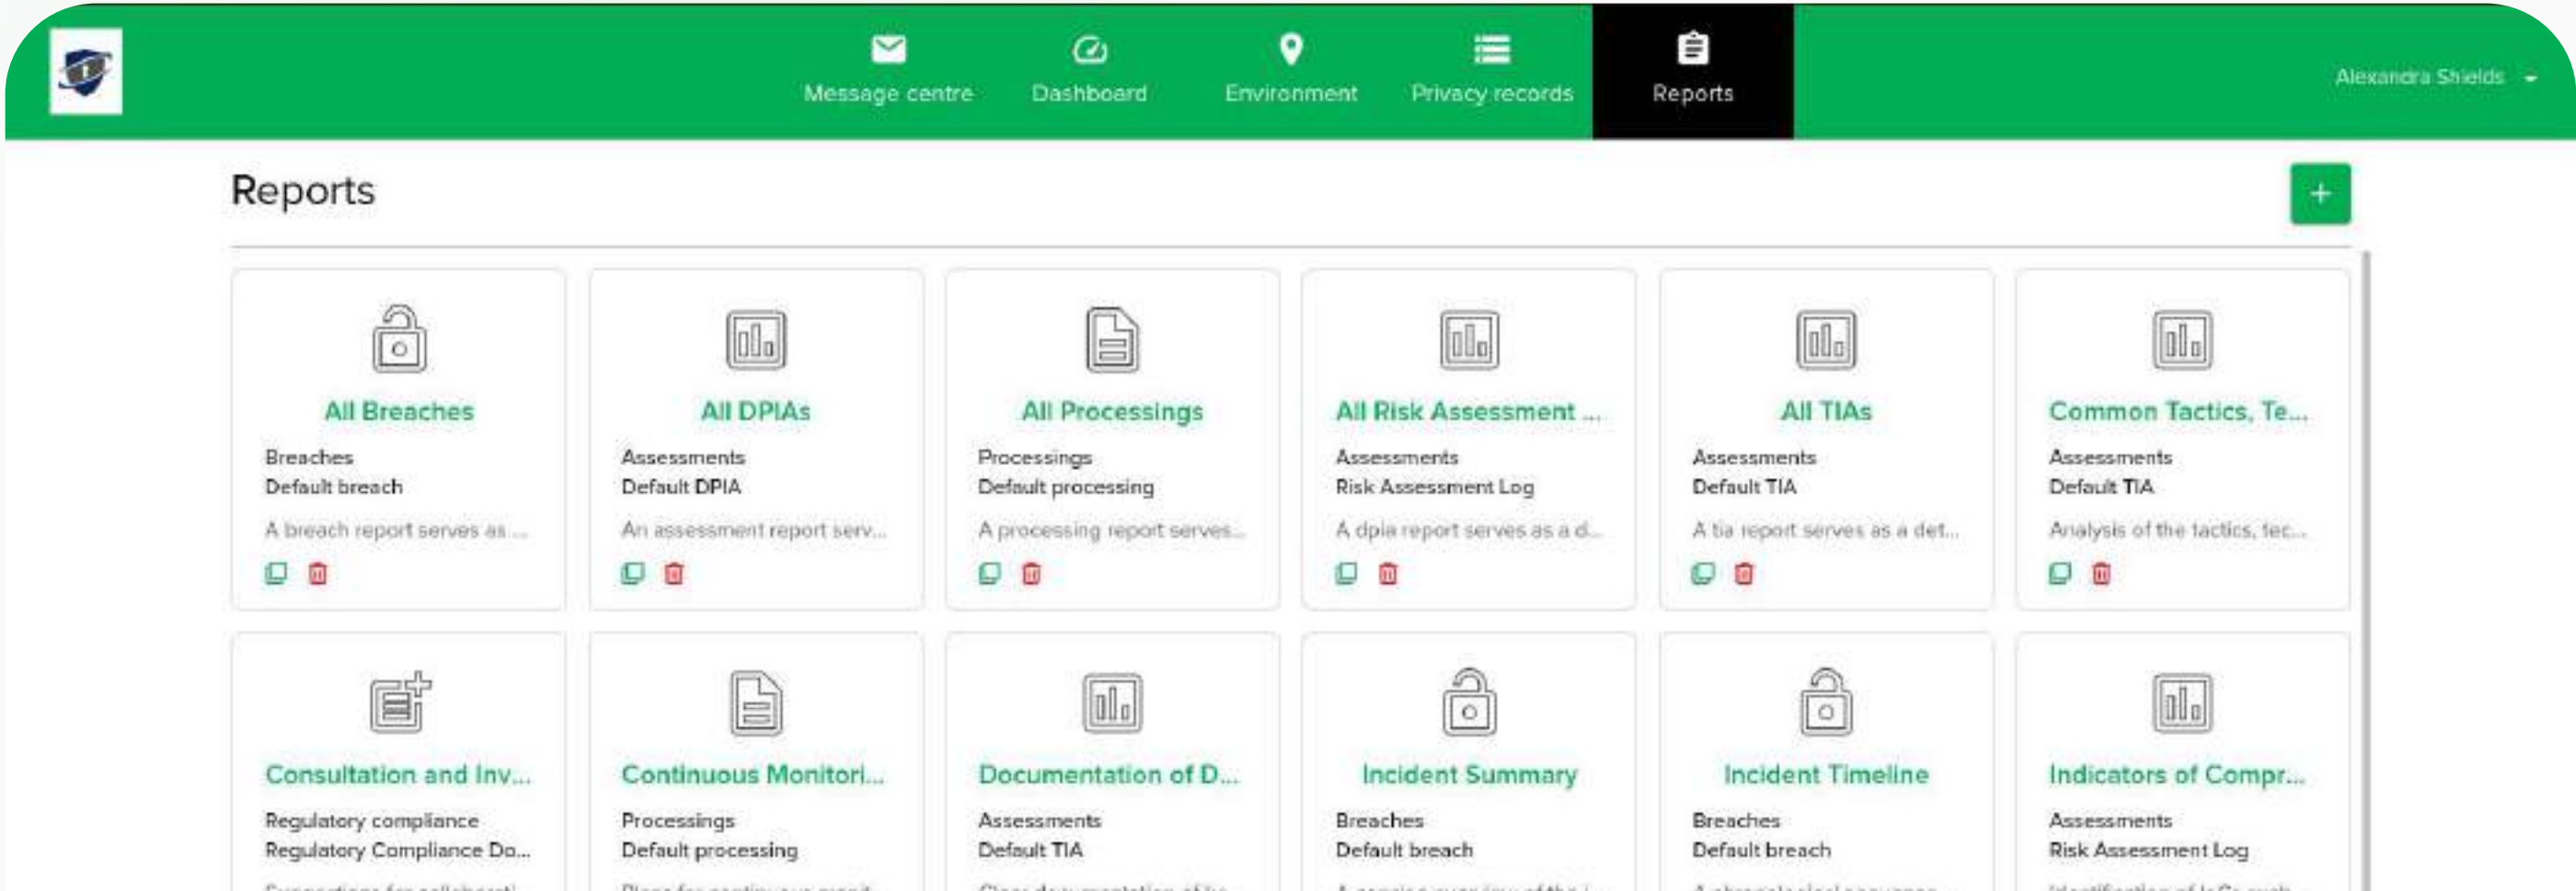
Message centre Dashboard Environment Privacy records Reports

Alexandra Shields

Reports

+

All Breaches
Breaches
Default breach
A breach report serves as ...

All DPIAs
Assessments
Default DPIA
An assessment report serv...

All Processings
Processings
Default processing
A processing report serves...

All Risk Assessment ...
Assessments
Risk Assessment Log
A dpia report serves as a d...

All TIAs
Assessments
Default TIA
A tia report serves as a det...

Common Tactics, Te...
Assessments
Default TIA
Analysis of the tactics, tec...

Consultation and Inv...
Regulatory compliance
Regulatory Compliance Do...
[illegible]

Continuous Monitori...
Processings
Default processing
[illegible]

Documentation of D...
Assessments
Default TIA
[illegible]

Incident Summary
Breaches
Default breach
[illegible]

Incident Timeline
Breaches
Default breach
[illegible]

Indicators of Compr...
Assessments
Risk Assessment Log
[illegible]